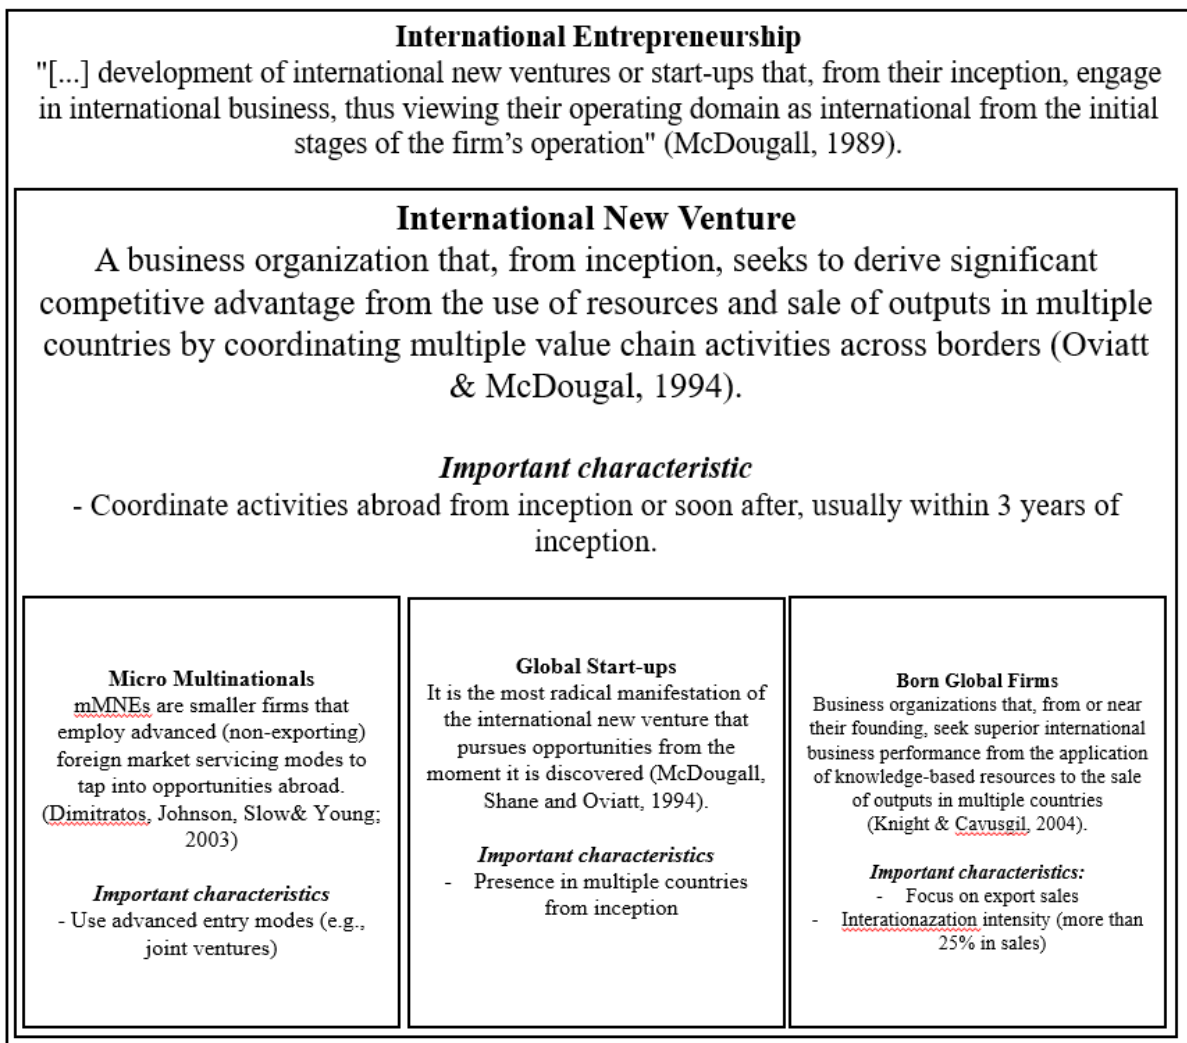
**International Entrepreneurship**
"[...] development of international new ventures or start-ups that, from their inception, engage in international business, thus viewing their operating domain as international from the initial stages of the firm's operation" (McDougall, 1989).

**International New Venture**
A business organization that, from inception, seeks to derive significant competitive advantage from the use of resources and sale of outputs in multiple countries by coordinating multiple value chain activities across borders (Oviatt & McDougal, 1994).

***Important characteristic***
- Coordinate activities abroad from inception or soon after, usually within 3 years of inception.

**Micro Multinationals**
mMNEs are smaller firms that employ advanced (non-exporting) foreign market servicing modes to tap into opportunities abroad. (Dimitratos, Johnson, Slow& Young; 2003)

***Important characteristics***
- Use advanced entry modes (e.g., joint ventures)

**Global Start-ups**
It is the most radical manifestation of the international new venture that pursues opportunities from the moment it is discovered (McDougall, Shane and Oviatt, 1994).

***Important characteristics***
- Presence in multiple countries from inception

**Born Global Firms**
Business organizations that, from or near their founding, seek superior international business performance from the application of knowledge-based resources to the sale of outputs in multiple countries (Knight & Cavusgil, 2004).

***Important characteristics:***
- Focus on export sales
- Interationazation intensity (more than 25% in sales)